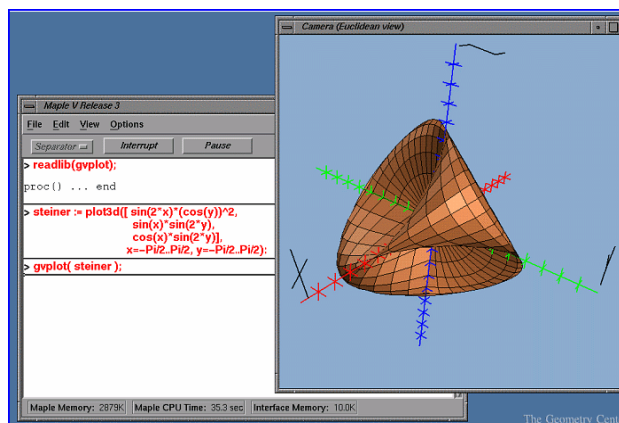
Maple V Release 3

File Edit View Options

Separator Interrupt Pause

> readlib(gvplot);

proc() ... end

> steiner := plot3d([ sin(2*x)*(cos(y))^2, sin(x)*sin(2*y), cos(x)*sin(2*y)], x=-Pi/2..Pi/2, y=-Pi/2..Pi/2):

> gvplot( steiner );

Maple Memory: 2879K Maple CPU Time: 35.3 sec Interface Memory: 10.0K

Camera (Euclidean view)

The Geometry Cent